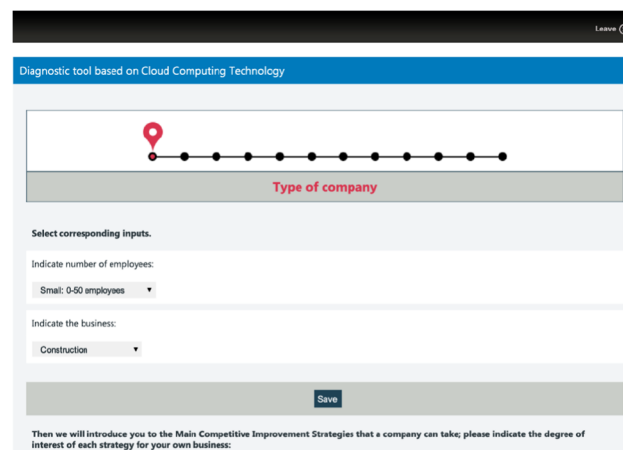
Leave

Diagnostic tool based on Cloud Computing Technology

Type of company

Select corresponding inputs.

Indicate number of employees:

Small: 0-50 employees ▾

Indicate the business:

Construction ▾

Save

Then we will introduce you to the Main Competitive Improvement Strategies that a company can take; please indicate the degree of interest of each strategy for your own business: